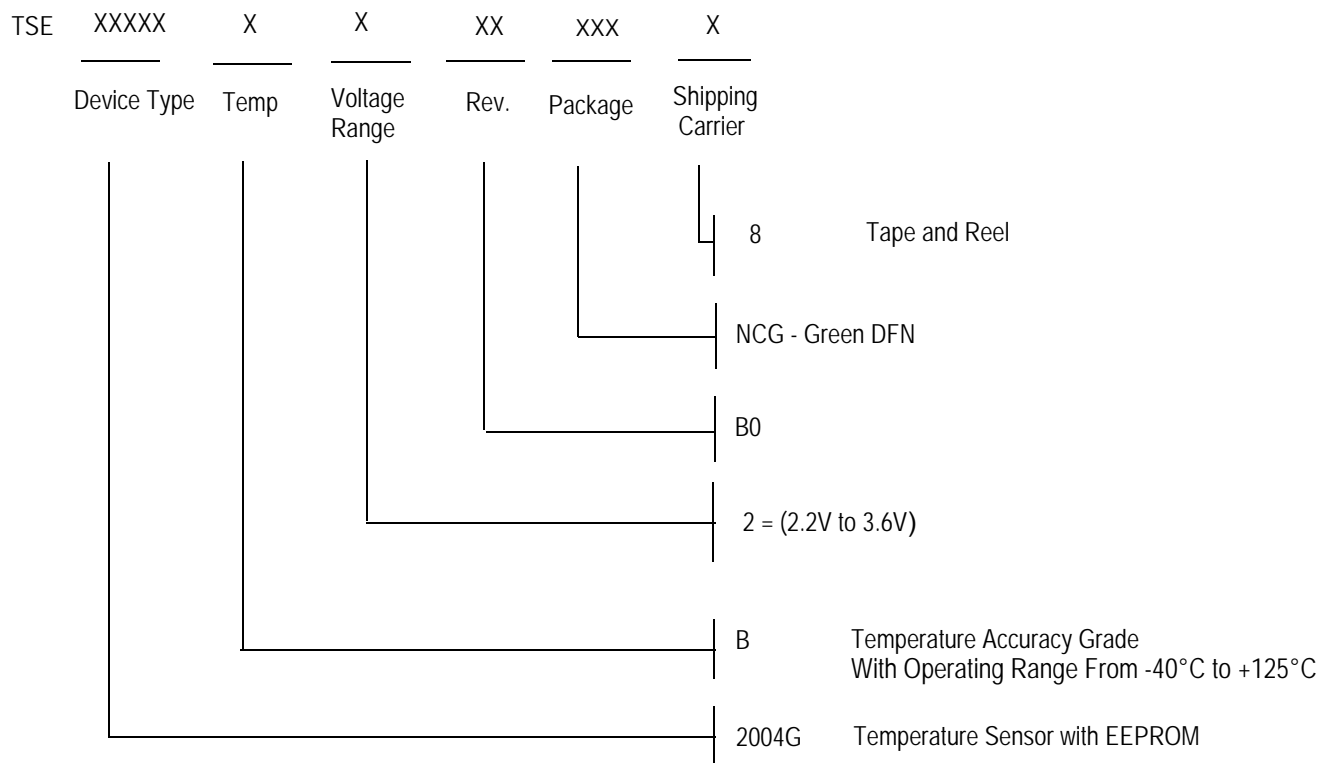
TSE XXXXX X X XX XXX X

Device Type Temp Voltage Range Rev. Package Shipping Carrier

8 Tape and Reel

NCG - Green DFN

B0

2 = (2.2V to 3.6V)

B Temperature Accuracy Grade
With Operating Range From -40°C to +125°C

2004G Temperature Sensor with EEPROM